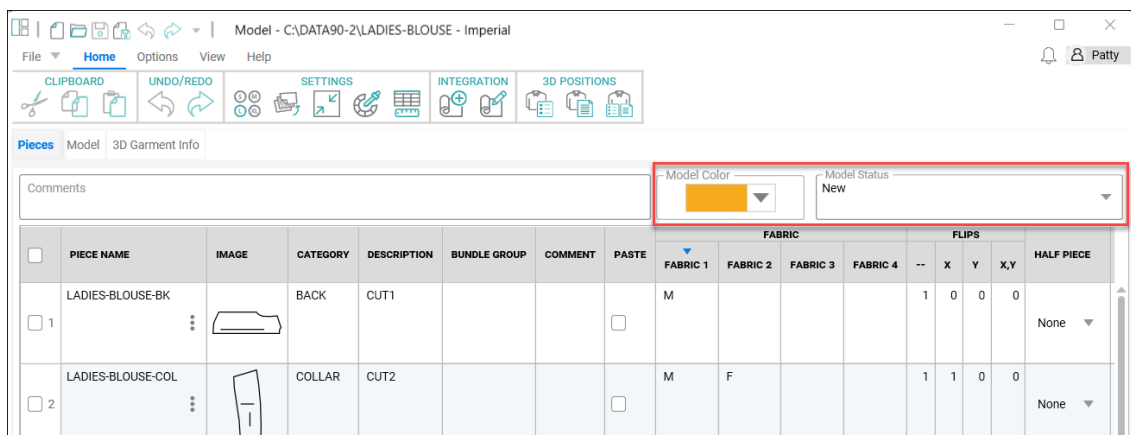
Model - C:\DATA90-2\LADIES-BLOUSE - Imperial

File Home Options View Help

Patty

CLIPBOARD UNDO/REDO SETTINGS INTEGRATION 3D POSITIONS

Pieces Model 3D Garment Info

Comments

Model Color

Model Status
New

| | PIECE NAME | IMAGE | CATEGORY | DESCRIPTION | BUNDLE GROUP | COMMENT | PASTE | FABRIC 1 | FABRIC 2 | FABRIC 3 | FABRIC 4 | -- | X | Y | X,Y | HALF PIECE |
|---|---|---|---|---|---|---|---|---|---|---|---|---|---|---|---|---|
| 1 | LADIES-BLOUSE-BK | | BACK | CUT1 | | | | M | | | | 1 | 0 | 0 | 0 | None |
| 2 | LADIES-BLOUSE-COL | | COLLAR | CUT2 | | | | M | F | | | 1 | 1 | 0 | 0 | None |

FABRIC
FLIPS